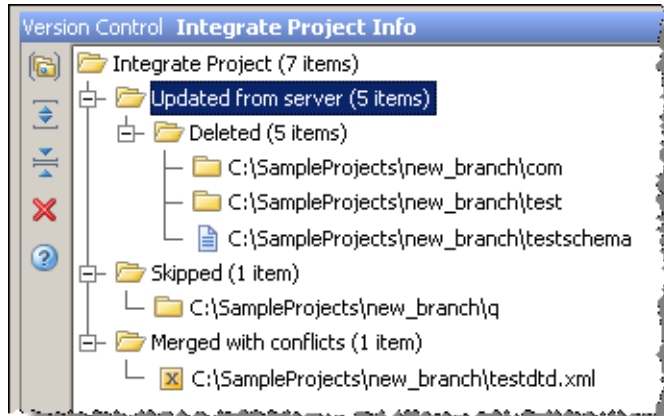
Version Control Integrate Project Info

Integrate Project (7 items)
Updated from server (5 items)
Deleted (5 items)
C:\SampleProjects\new_branch\com
C:\SampleProjects\new_branch\test
C:\SampleProjects\new_branch\testschema
Skipped (1 item)
C:\SampleProjects\new_branch\q
Merged with conflicts (1 item)
C:\SampleProjects\new_branch\testdtd.xml